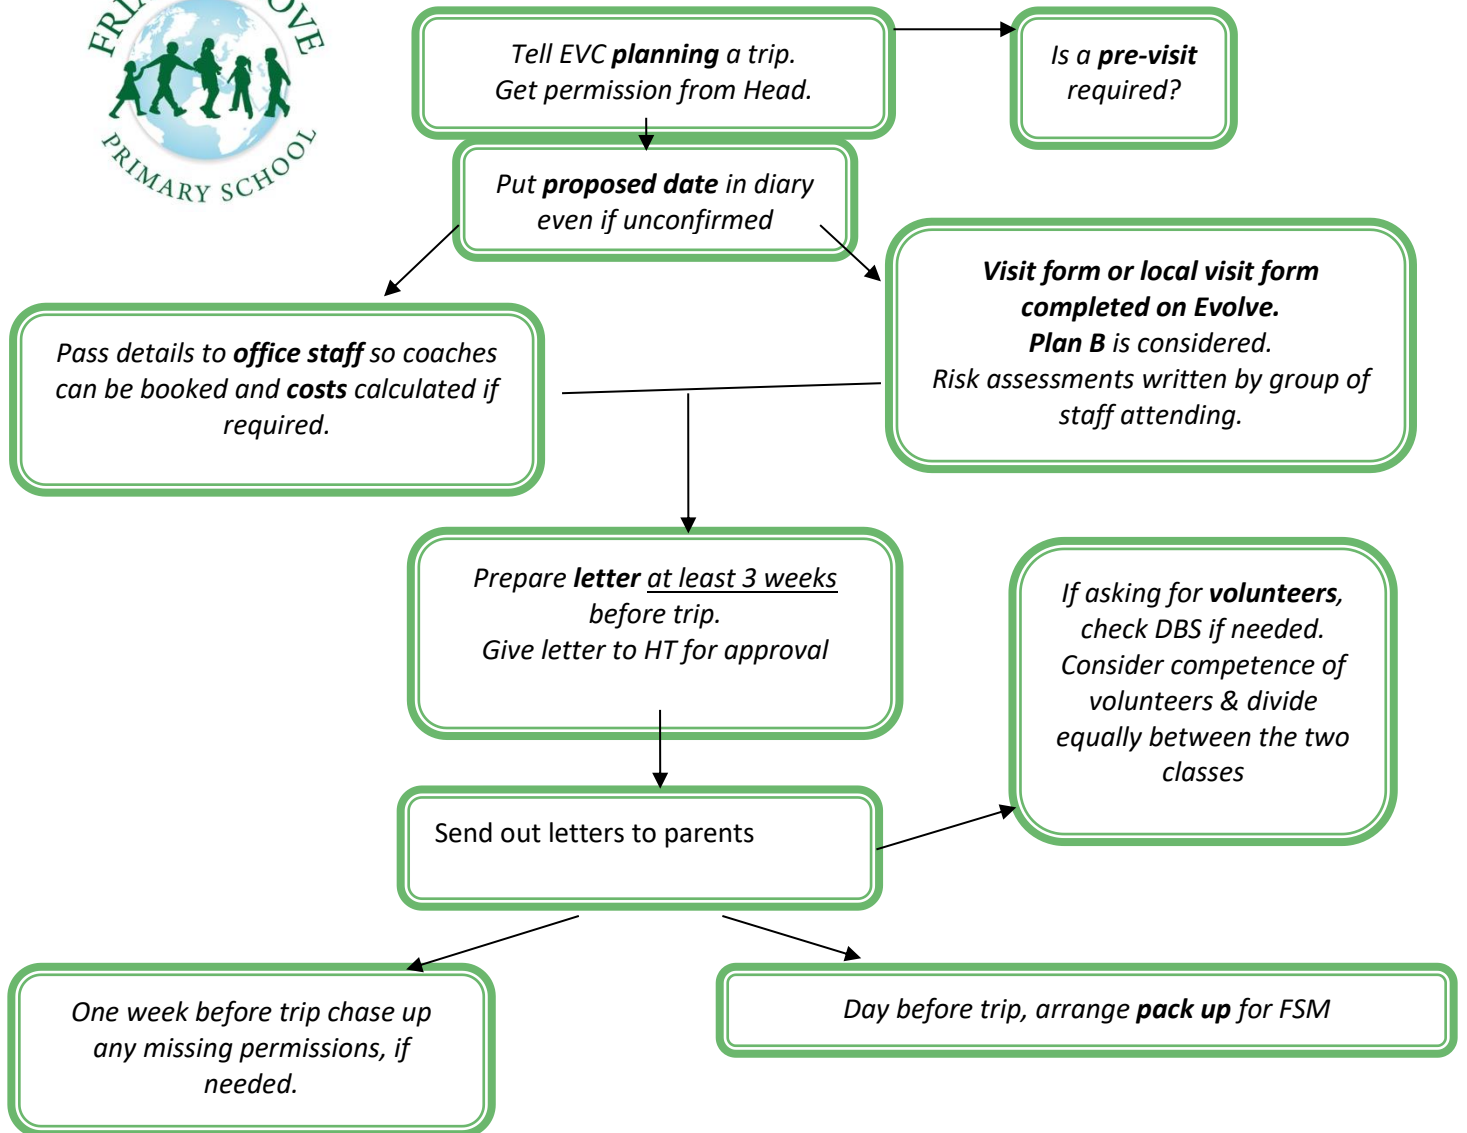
FR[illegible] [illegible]OVE
PRIMARY SCHOOL

Tell EVC planning a trip. Get permission from Head.

Is a pre-visit required?

Put proposed date in diary even if unconfirmed

Pass details to office staff so coaches can be booked and costs calculated if required.

Visit form or local visit form completed on Evolve.
Plan B is considered.
Risk assessments written by group of staff attending.

Prepare letter at least 3 weeks before trip.
Give letter to HT for approval

If asking for volunteers, check DBS if needed. Consider competence of volunteers & divide equally between the two classes

Send out letters to parents

One week before trip chase up any missing permissions, if needed.

Day before trip, arrange pack up for FSM